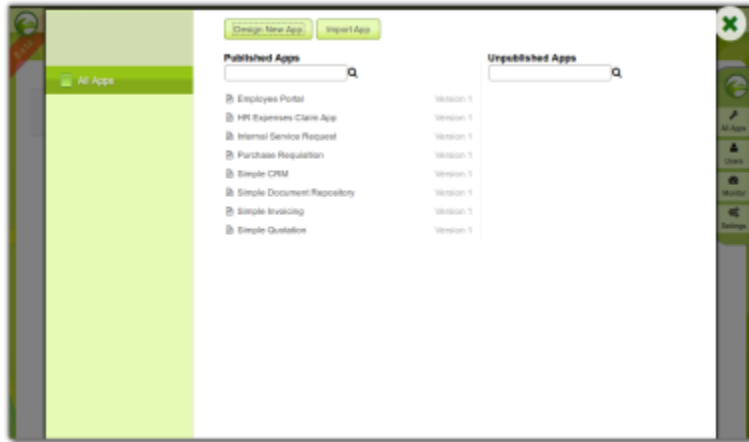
Design New App | Import App

All Apps

Published Apps

Employee Portal Version 1
HR Expenses Claim App Version 1
Internal Service Request Version 1
Purchase Requisition Version 1
Simple CRM Version 1
Simple Document Repository Version 1
Simple Invoicing Version 1
Simple Quotation Version 1

Unpublished Apps

All Apps
Users
Monitor
Settings